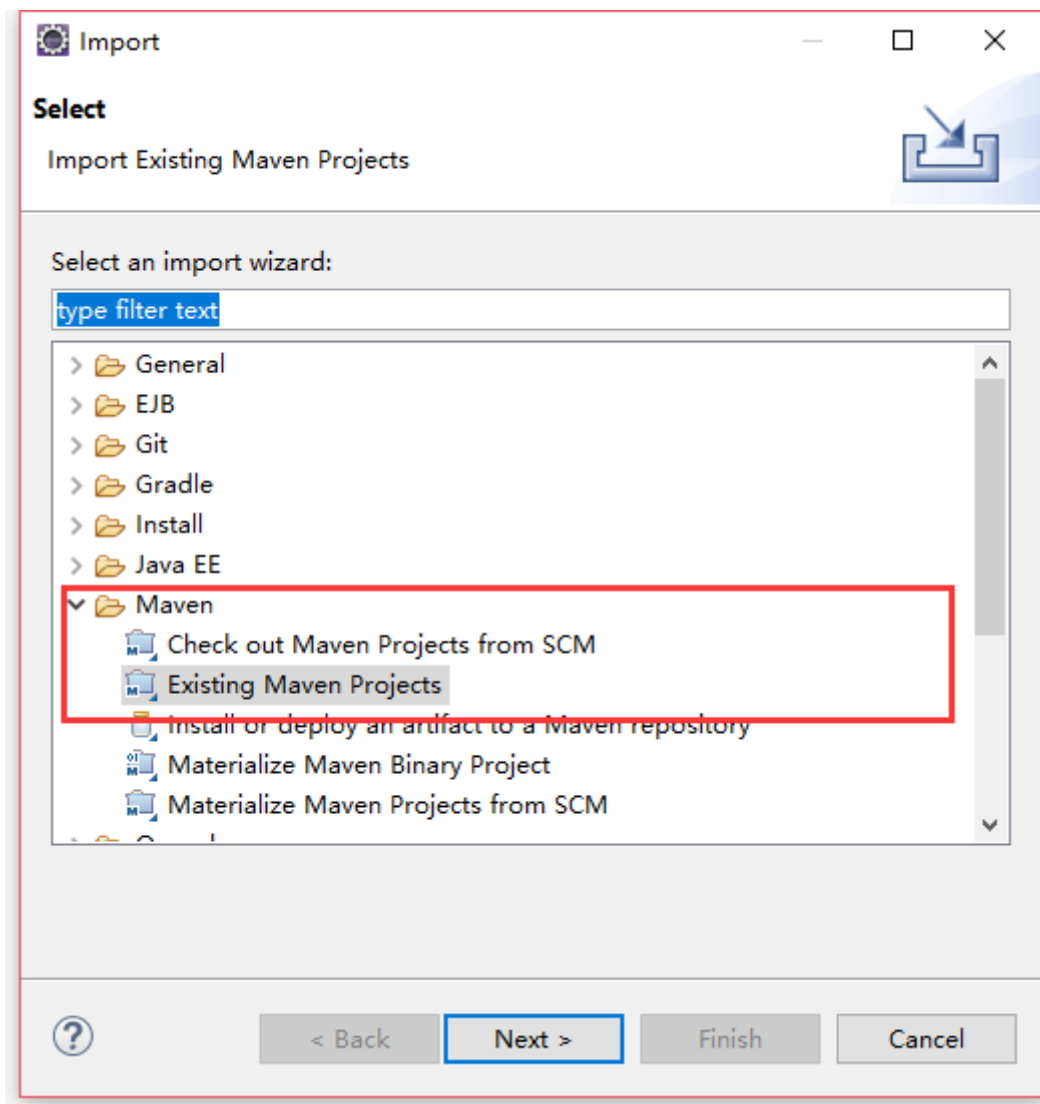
Import

Select

Import Existing Maven Projects

Select an import wizard:

type filter text

General
EJB
Git
Gradle
Install
Java EE
Maven
Check out Maven Projects from SCM
Existing Maven Projects
Install or deploy an artifact to a Maven repository
Materialize Maven Binary Project
Materialize Maven Projects from SCM
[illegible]

?

< Back
Next >
Finish
Cancel